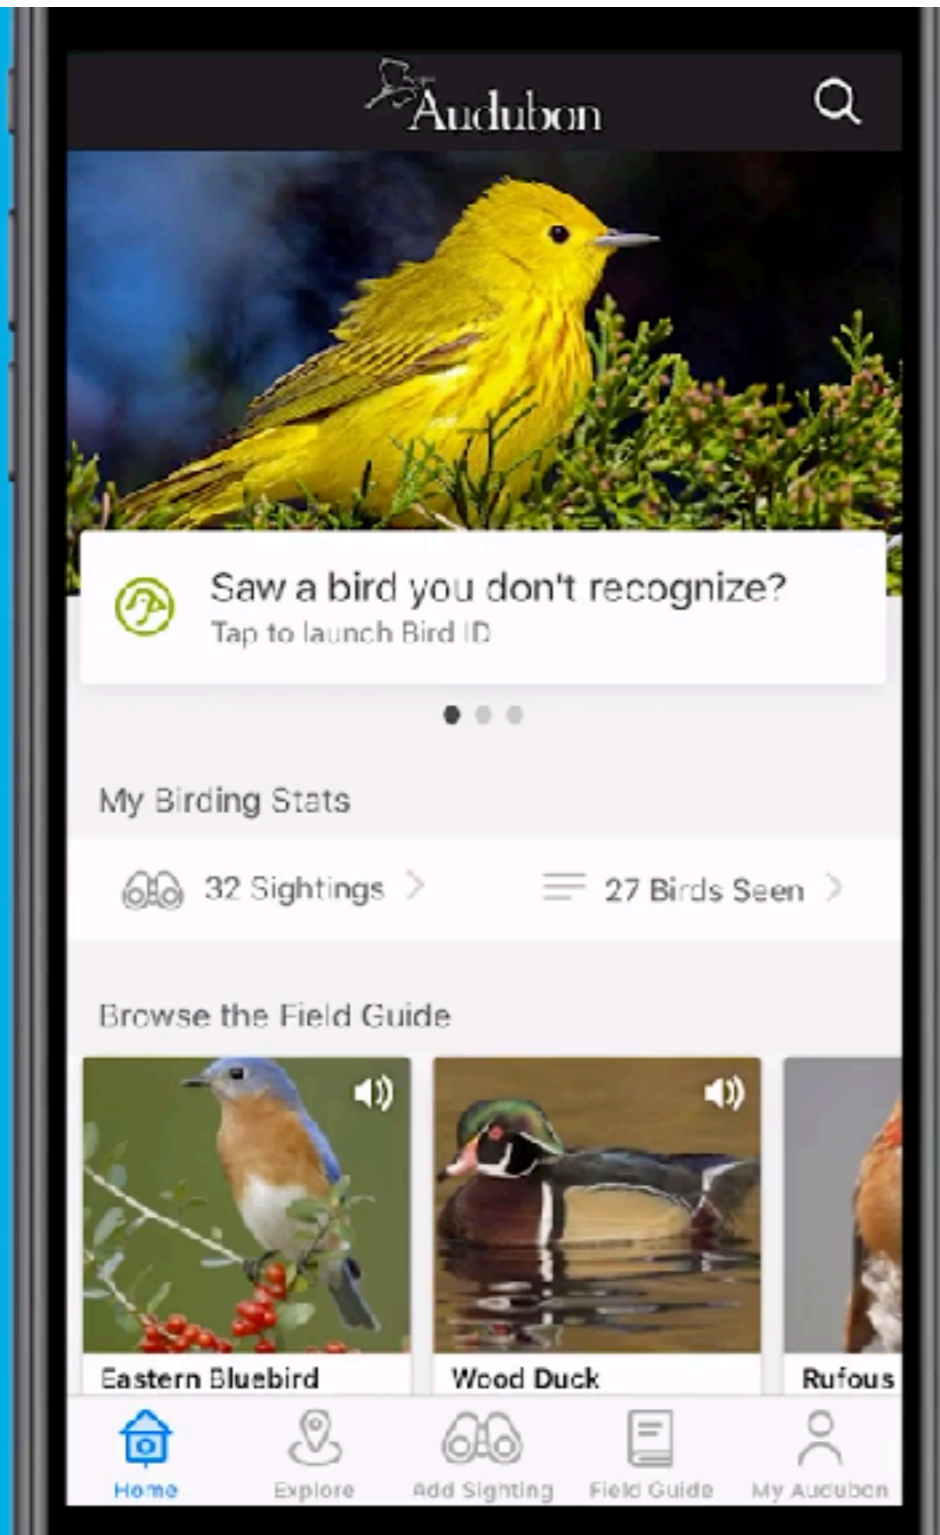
Audubon

Saw a bird you don't recognize?
Tap to launch Bird ID

My Birding Stats

32 Sightings

27 Birds Seen

Browse the Field Guide

Eastern Bluebird

Wood Duck

Rufous

Home

Explore

Add Sighting

Field Guide

My Audubon